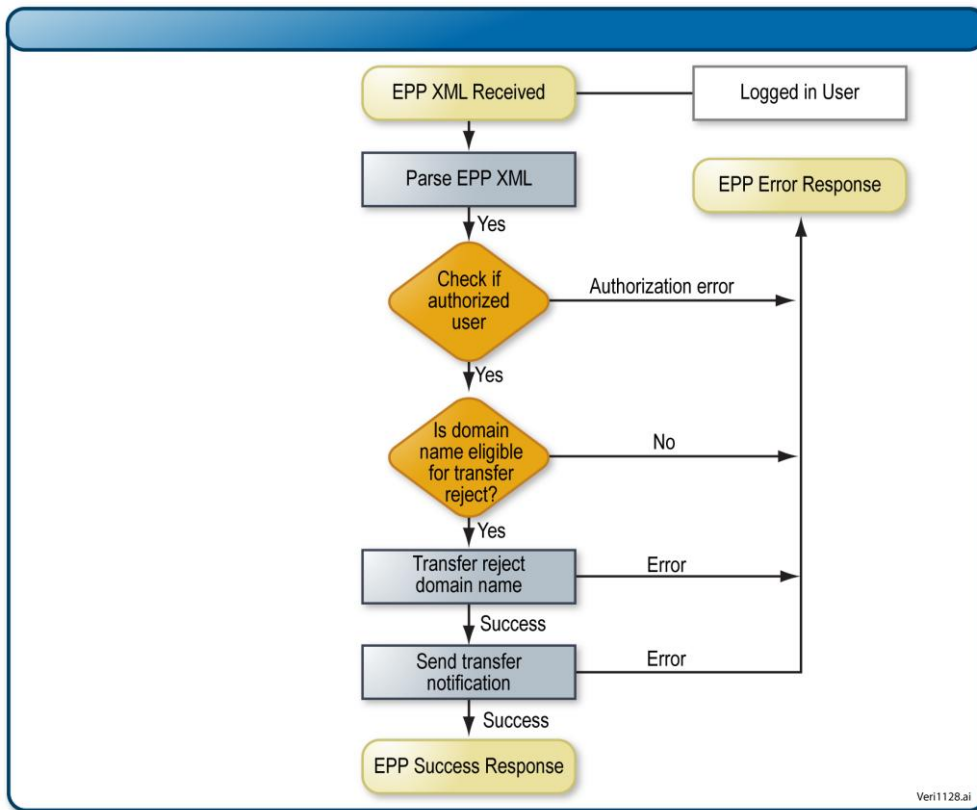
EPP XML Received

Logged in User

Parse EPP XML

EPP Error Response

Yes

Check if authorized user

Authorization error

Yes

Is domain name eligible for transfer reject?

No

Yes

Transfer reject domain name

Error

Success

Send transfer notification

Error

Success

EPP Success Response

Veri1128.ai